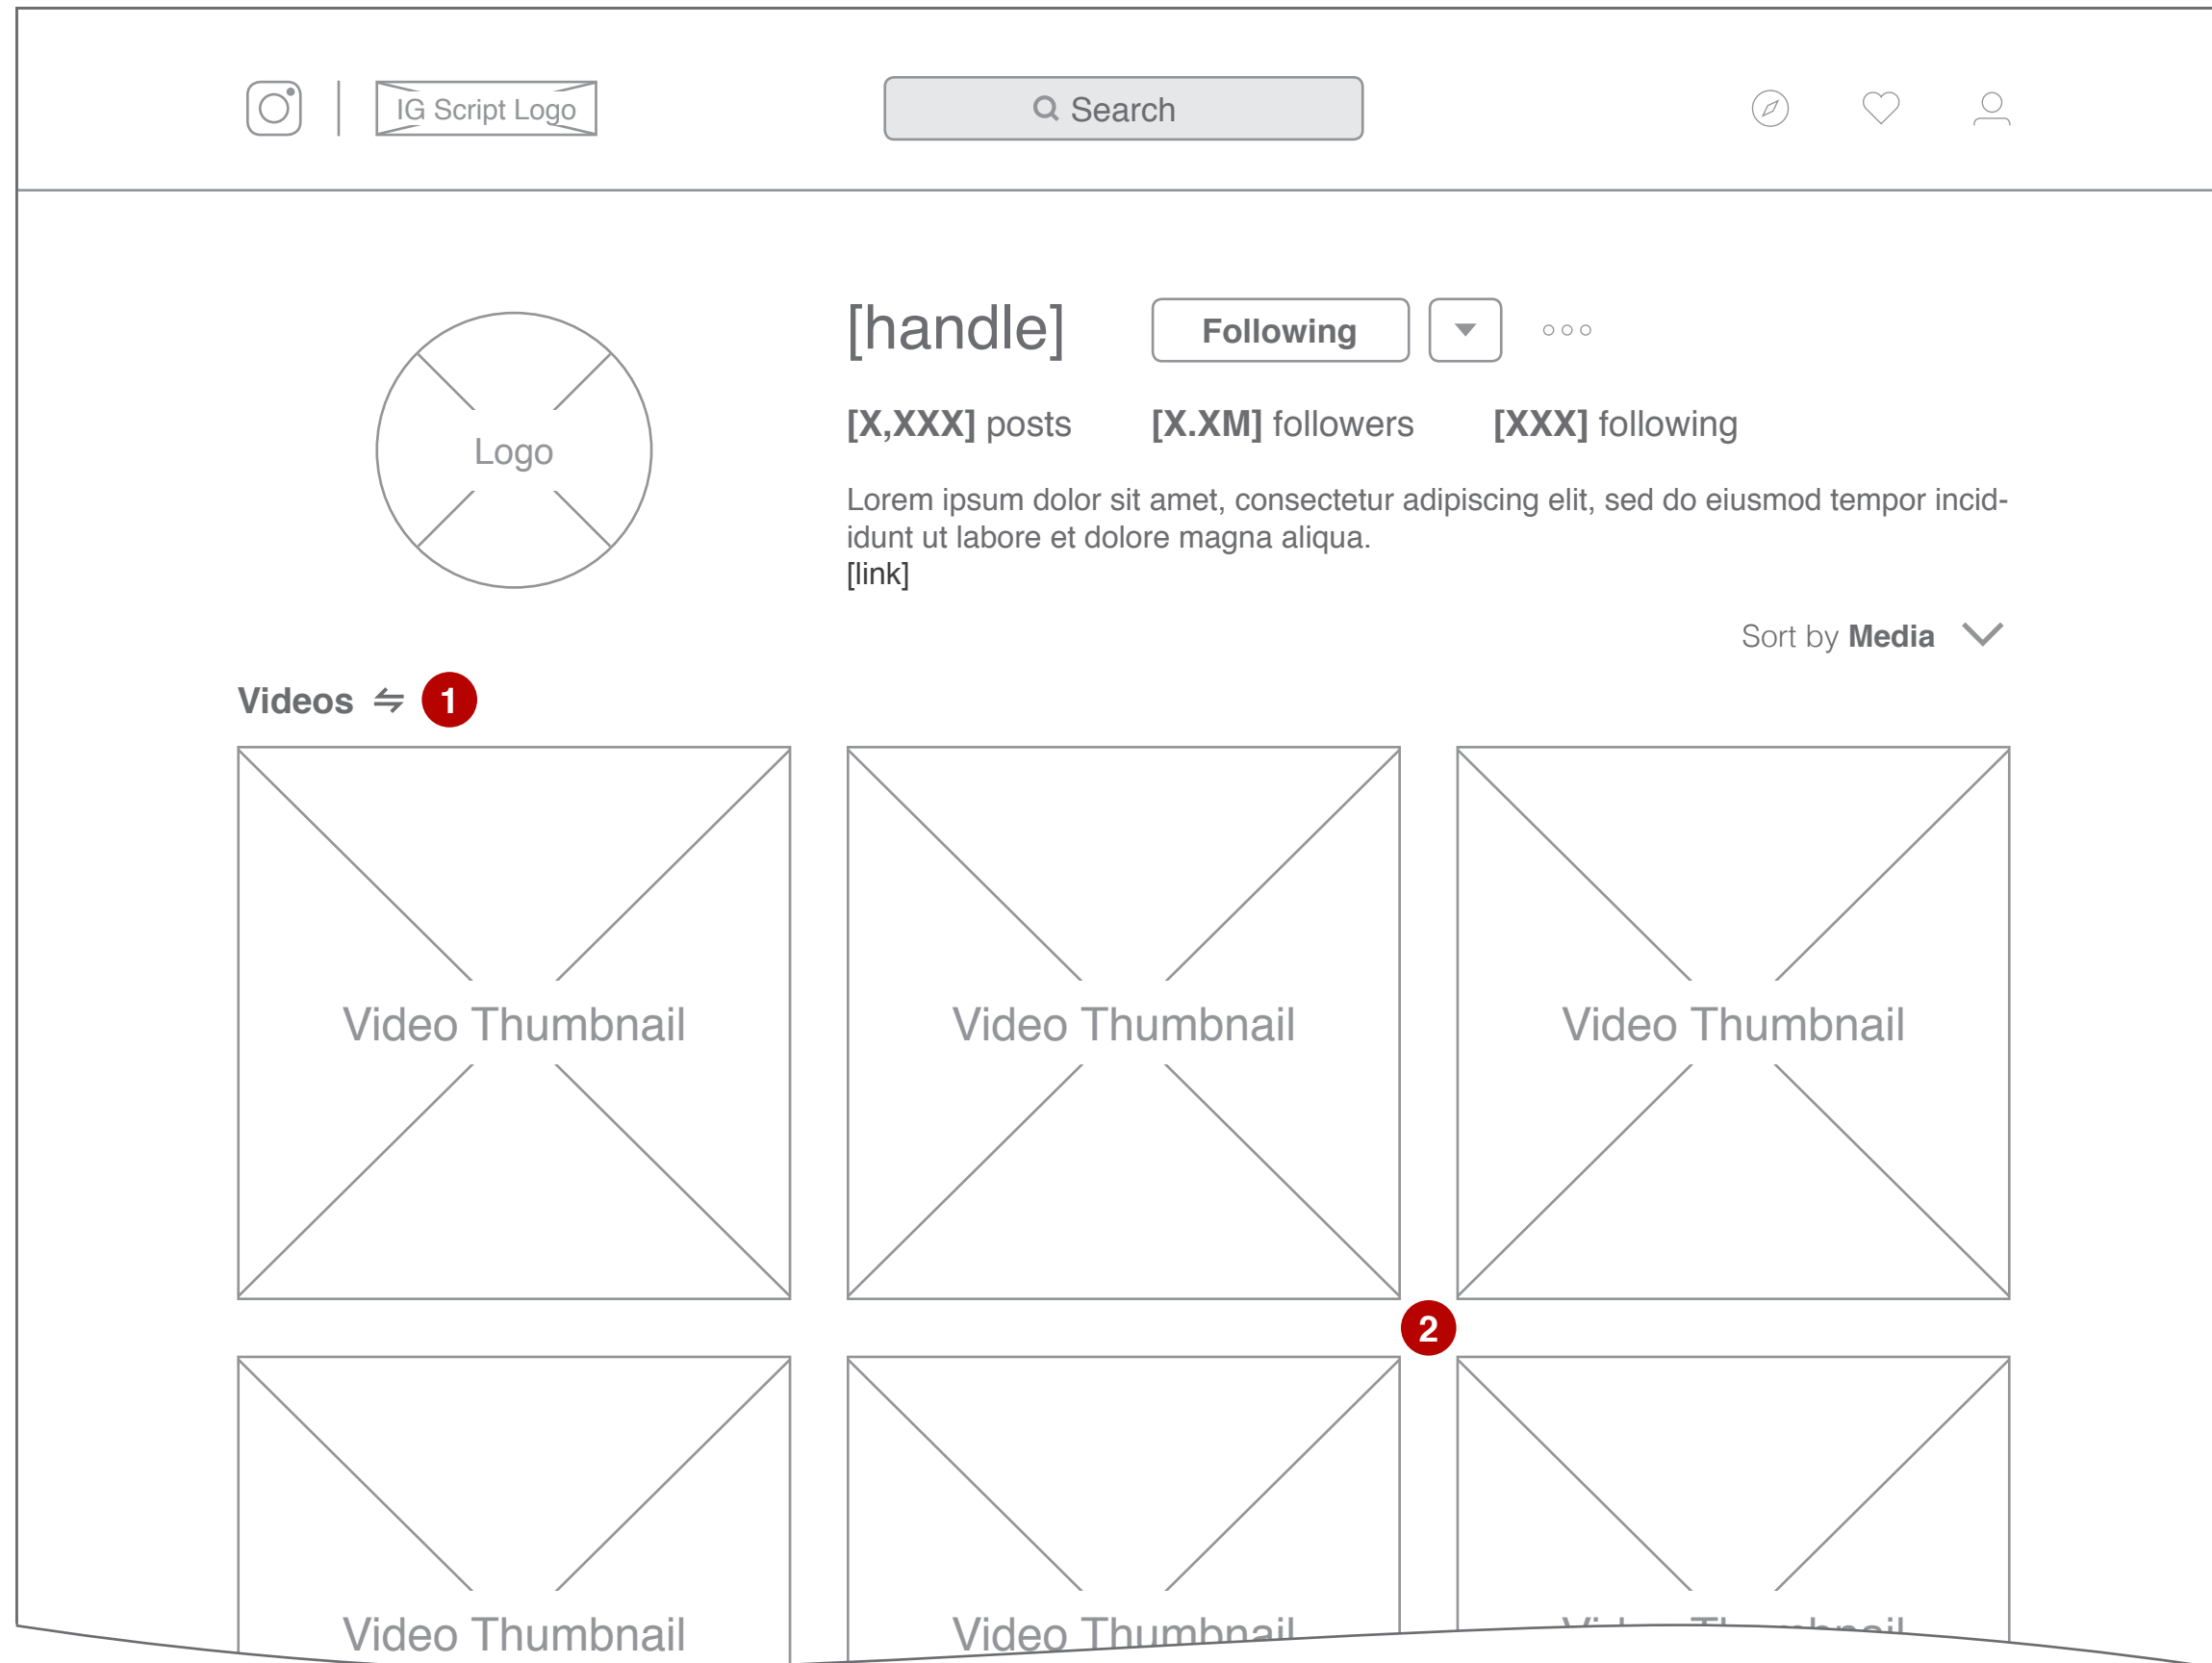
IG Script Logo

Search

[handle]

Following

[X,XXX] posts [X.XM] followers [XXX] following

Lorem ipsum dolor sit amet, consectetur adipiscing elit, sed do eiusmod tempor incididunt ut labore et dolore magna aliqua.
[link]

Logo

Sort by Media

Videos 1

Video Thumbnail

Video Thumbnail

Video Thumbnail

2

Video Thumbnail

Video Thumbnail

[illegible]